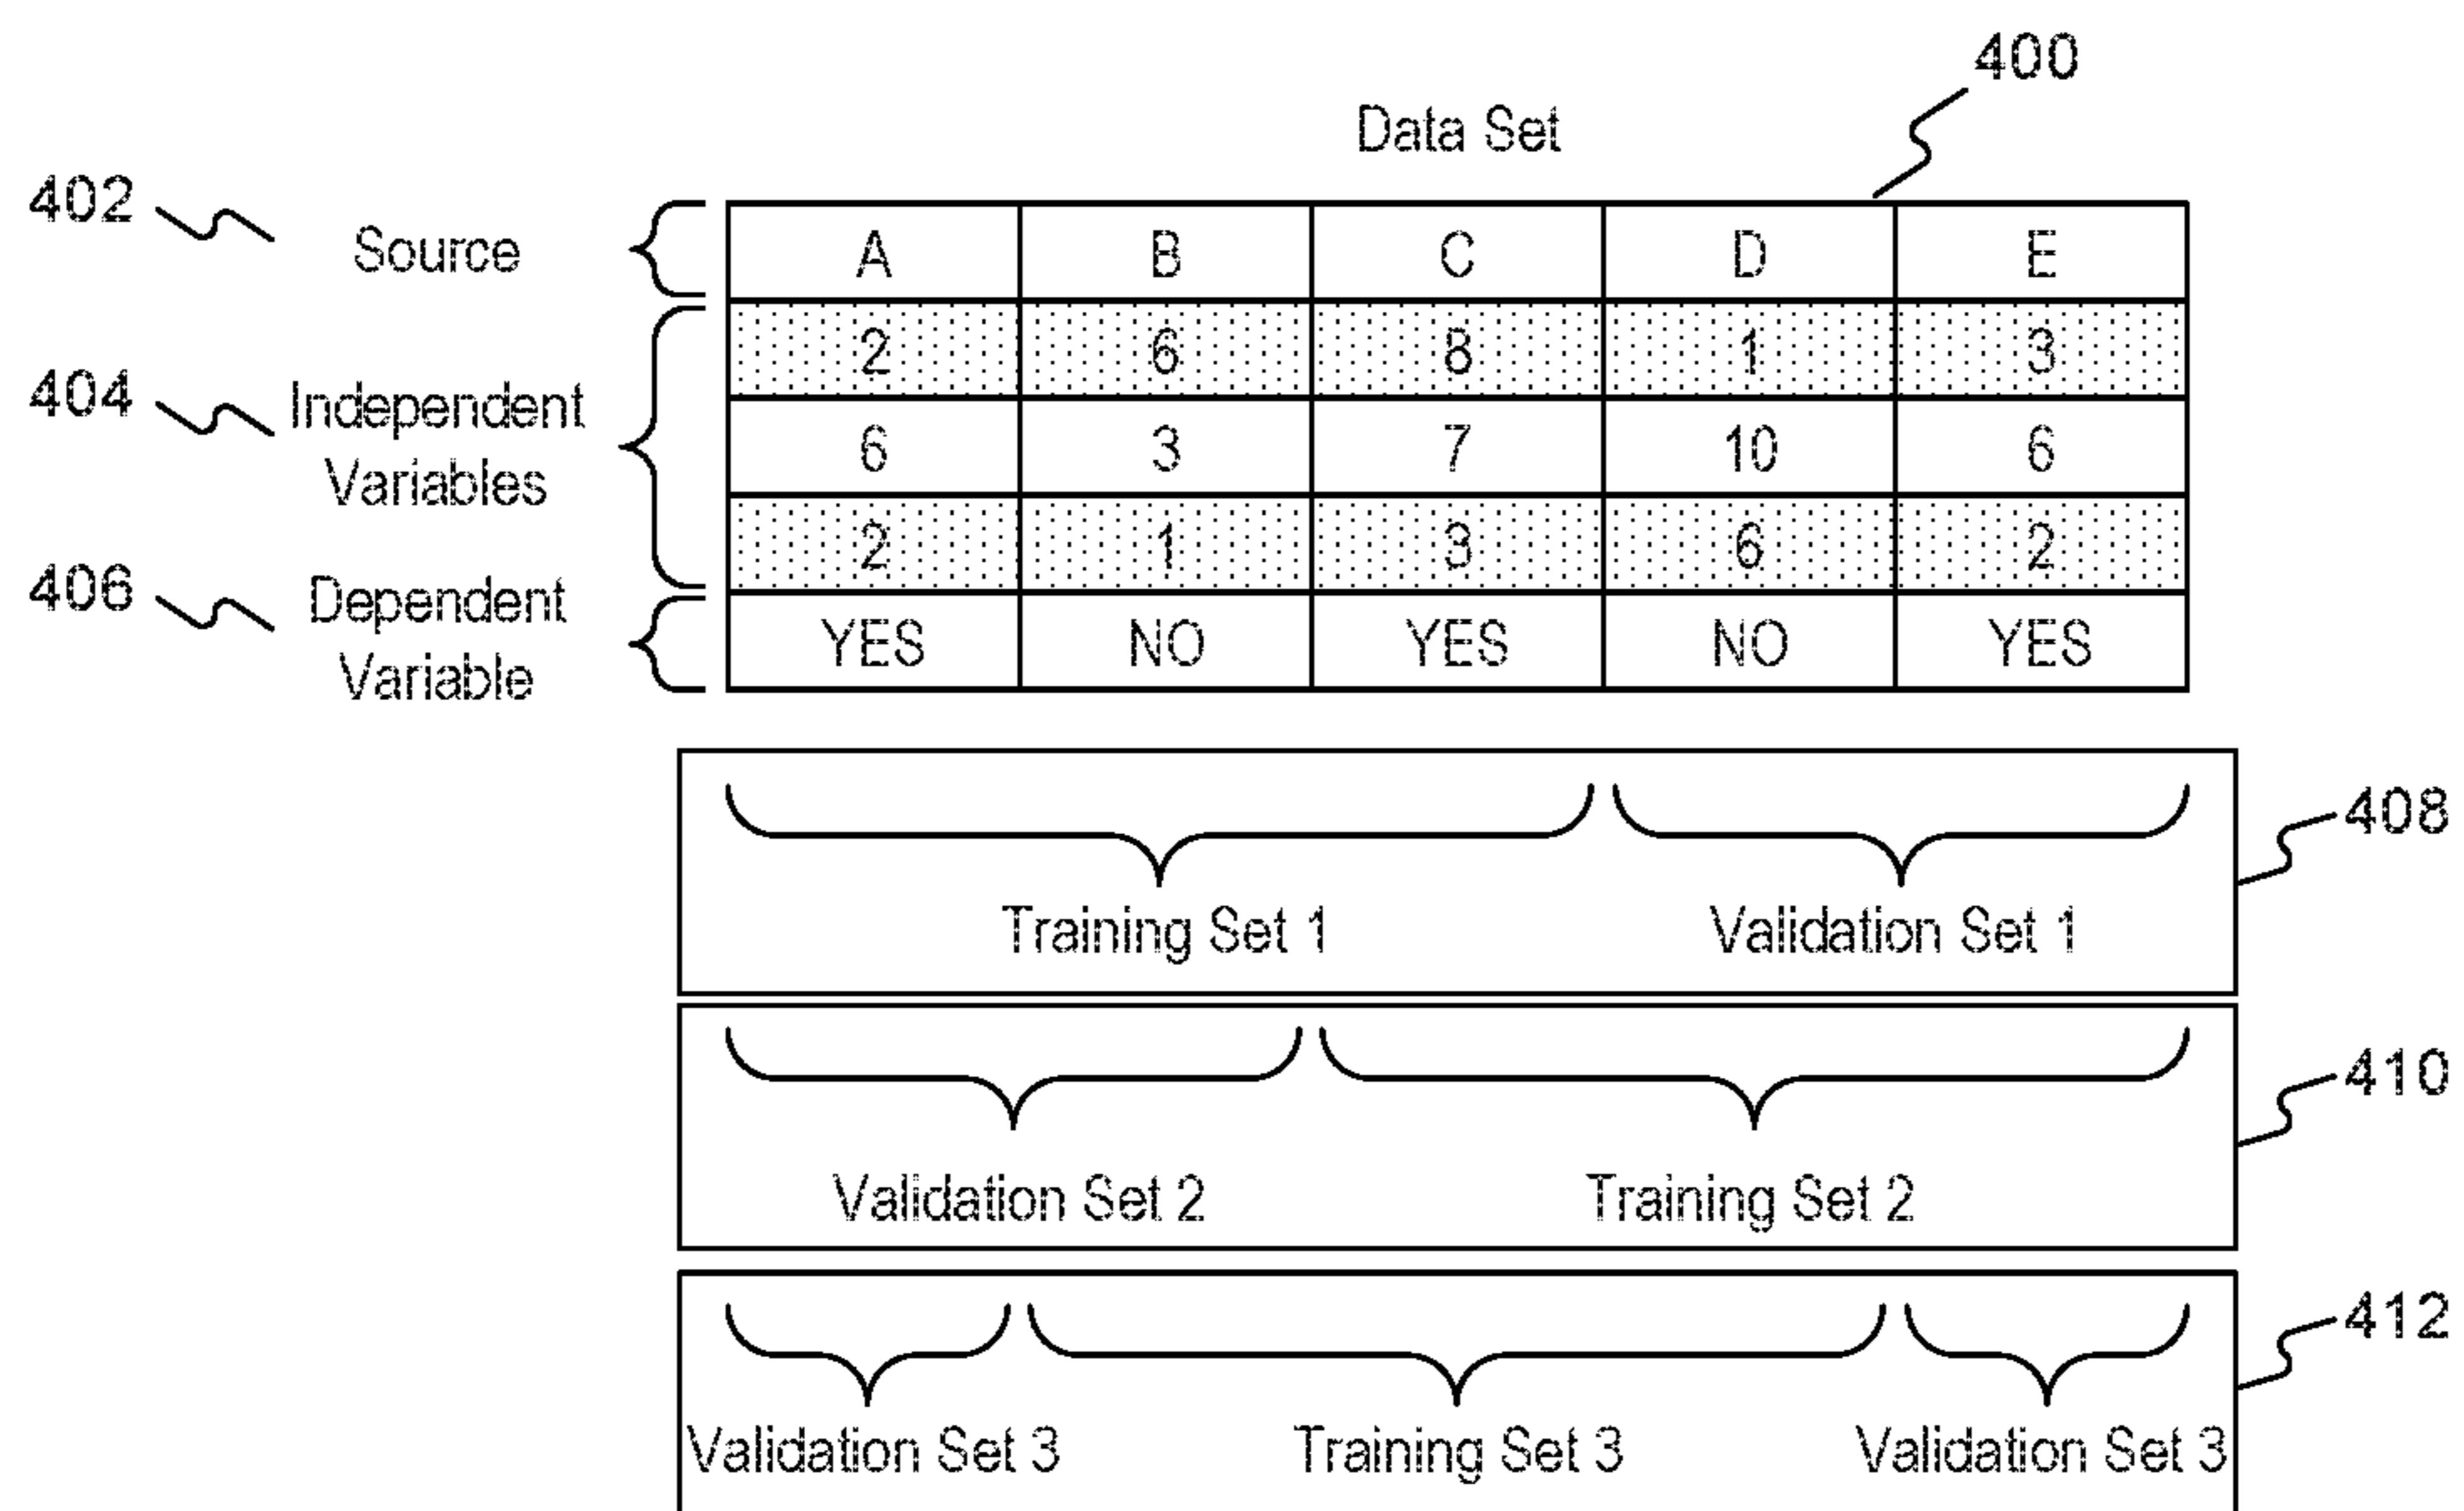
400

Data Set

402 Source

404 Independent Variables

406 Dependent Variable

| A | B | C | D | E |
|---|---|---|---|---|
| 2 | 6 | 8 | 1 | 3 |
| 6 | 3 | 7 | 10 | 6 |
| 2 | 1 | 3 | 6 | 2 |
| YES | NO | YES | NO | YES |

Training Set 1 Validation Set 1

408

Validation Set 2 Training Set 2

410

Validation Set 3 Training Set 3 Validation Set 3

412